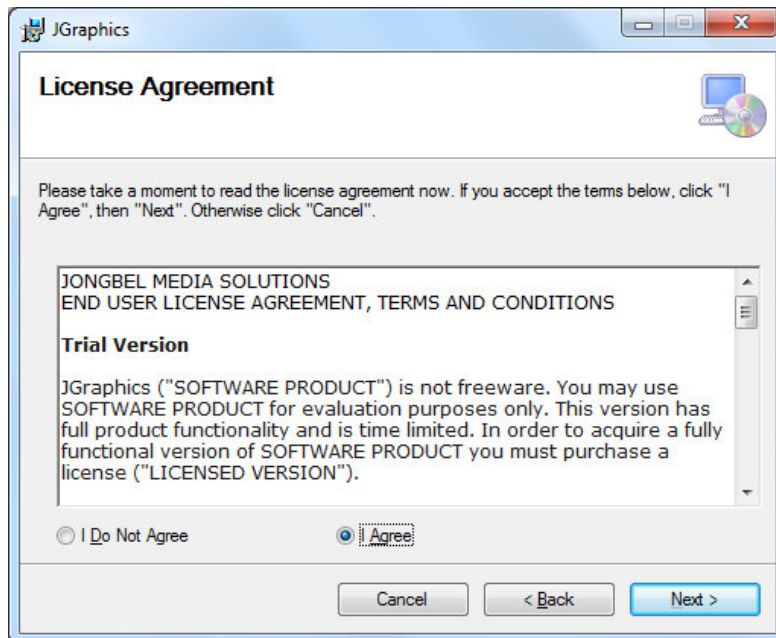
JGraphics

License Agreement

Please take a moment to read the license agreement now. If you accept the terms below, click "I Agree", then "Next". Otherwise click "Cancel".

JONGBEL MEDIA SOLUTIONS
END USER LICENSE AGREEMENT, TERMS AND CONDITIONS

Trial Version

JGraphics ("SOFTWARE PRODUCT") is not freeware. You may use SOFTWARE PRODUCT for evaluation purposes only. This version has full product functionality and is time limited. In order to acquire a fully functional version of SOFTWARE PRODUCT you must purchase a license ("LICENSED VERSION").

I Do Not Agree

I Agree

Cancel

< Back

Next >